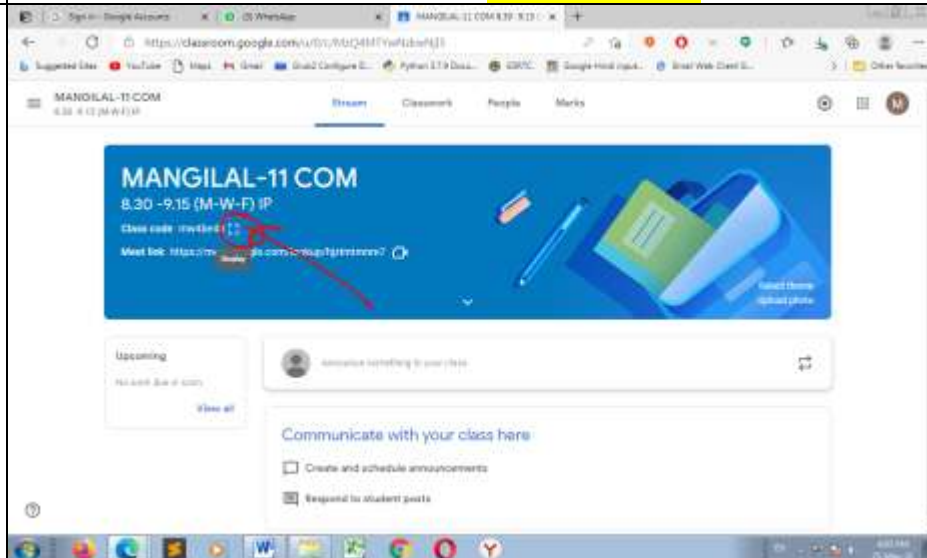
Sign in - Google Accounts
(3) WhatsApp
MANGILAL-11 COM 8.30 -9.15
https://classroom.google.com/u/0/c/MzQ4MTYwNzkwNjI3
Suggested Sites YouTube Maps Gmail Python 3.7.4 Docs... Other favorites

MANGILAL-11 COM
8.30 -9.15 (M-W-F) IP

Stream Classwork People Marks

MANGILAL-11 COM
8.30 -9.15 (M-W-F) IP
Class code mw4brd
Display
Meet link https://meet.google.com/lookup/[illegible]

Select theme
Upload photo

Upcoming
No work due soon
View all

Announce something to your class

Communicate with your class here
Create and schedule announcements
Respond to student posts